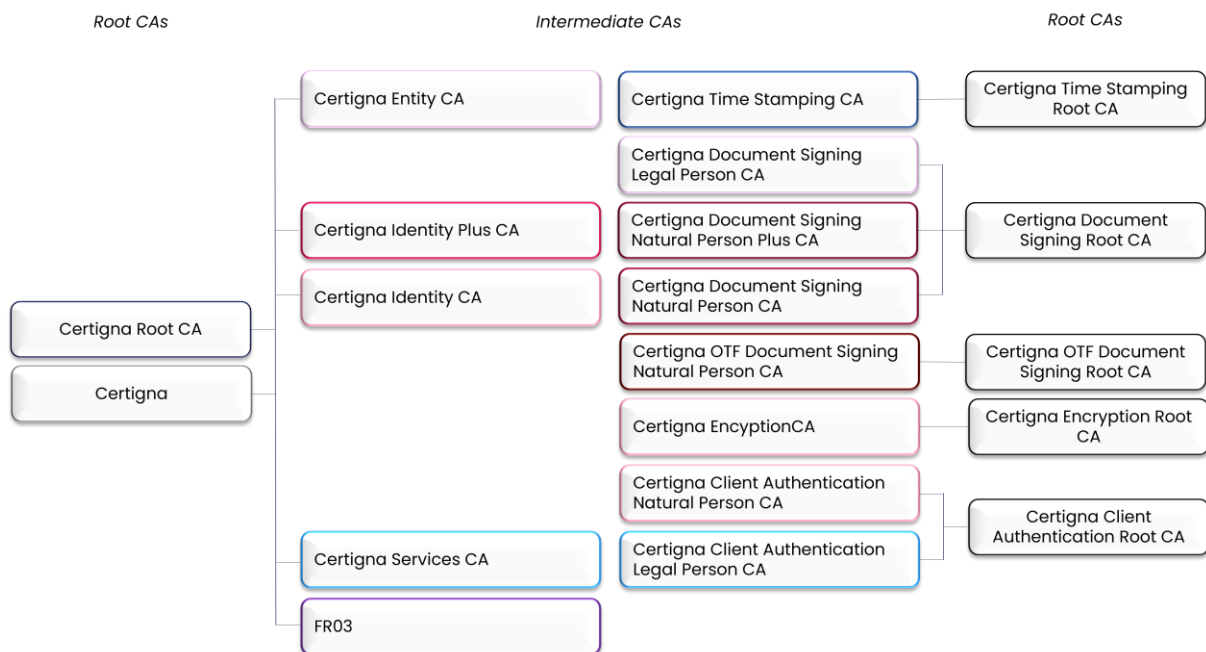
Root CAs

Intermediate CAs

Root CAs

Certigna Entity CA

Certigna Time Stamping CA

Certigna Time Stamping Root CA

Certigna Document Signing Legal Person CA

Certigna Identity Plus CA

Certigna Document Signing Natural Person Plus CA

Certigna Document Signing Root CA

Certigna Identity CA

Certigna Document Signing Natural Person CA

Certigna Root CA

Certigna

Certigna OTF Document Signing Natural Person CA

Certigna OTF Document Signing Root CA

Certigna EncyptionCA

Certigna Encryption Root CA

Certigna Client Authentication Natural Person CA

Certigna Client Authentication Root CA

Certigna Services CA

Certigna Client Authentication Legal Person CA

FR03